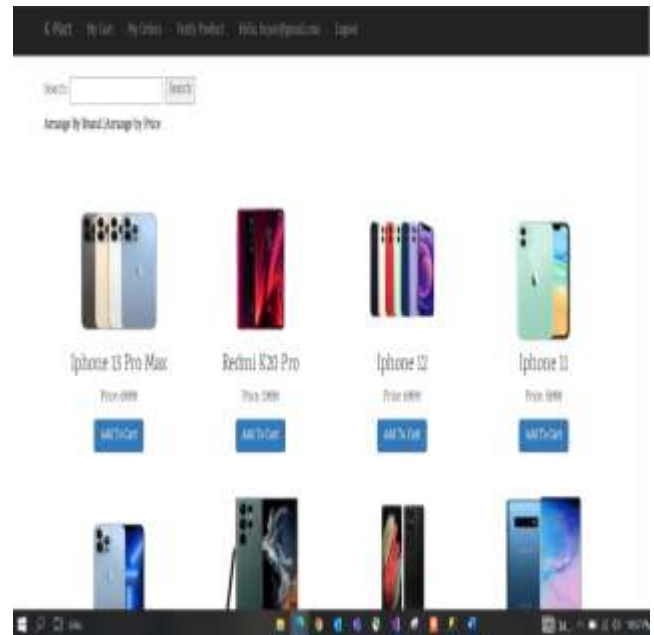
E-Mart My Cart My Orders Notify Product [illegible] Logout

Search: Search

Arrange By Brand | Arrange by Price

Iphone 13 Pro Max
Price: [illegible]
Add To Cart

Redmi K20 Pro
Price: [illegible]
Add To Cart

Iphone 12
Price: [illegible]
Add To Cart

Iphone 11
Price: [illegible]
Add To Cart